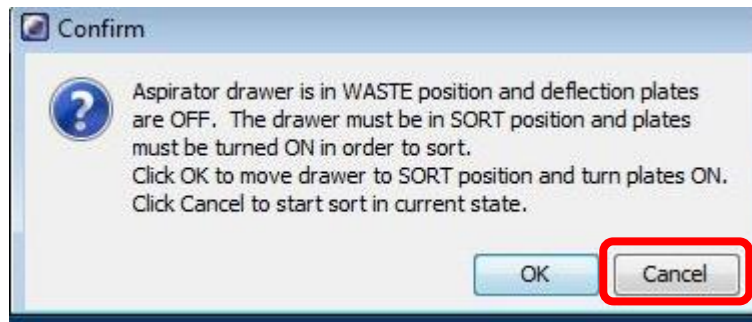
Confirm

Aspirator drawer is in WASTE position and deflection plates are OFF.  The drawer must be in SORT position and plates must be turned ON in order to sort.
Click OK to move drawer to SORT position and turn plates ON.
Click Cancel to start sort in current state.

OK
Cancel